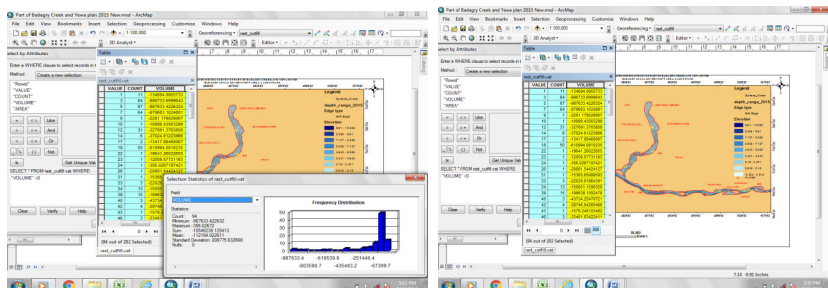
Part of Badagry Creek and Yewa plan 2015 New.mxd - ArcMap
File Edit View Bookmarks Insert Selection Geoprocessing Customize Windows Help
1:100,000
Georeferencing rast_cutfill
3D Analyst
Editor
Select by Attributes
Enter a WHERE clause to select records in
Method: Create a new selection
"Rowid"
"VALUE"
"COUNT"
"VOLUME"
"AREA"
Like
And
Or
Not
Is
Get Unique Values
SELECT * FROM rast_cutfill.vat WHERE:
"VOLUME" <0
Clear Verify Help
Table
rast_cutfill
| VALUE | COUNT | VOLUME |
|---|---|---|
| 1 | 1 | -134694.6660733 |
| 2 | 84 | -868733.9996643 |
| 3 | 84 | -987633.4226324 |
| 4 | 84 | -879603.1024891 |
(94 out of 282 Selected)
rast_cutfill.vat
Selection Statistics of rast_cutfill.vat
Field
VOLUME
Statistics:
Count: 94
Minimum: -987633.422632
Maximum: -356.02616
Sum: -10546228.125413
Mean: -112194.022611
Standard Deviation: 208775.632668
Nulls: 0
Frequency Distribution
-987633.4 -618539.9 -251446.4
-803086.7 -435993.2 -67399.7
Legend
depth_range_2015
Edge type
Elevation
Part of Badagry Creek and Yewa plan 2015 New.mxd - ArcMap
Select by Attributes
Enter a WHERE clause to select records in
Method: Create a new selection
"Rowid"
"VALUE"
"COUNT"
"VOLUME"
"AREA"
SELECT * FROM rast_cutfill.vat WHERE:
"VOLUME" <0
Clear Verify Help
(94 out of 282 Selected)
rast_cutfill.vat
Legend
depth_range_2015
Edge type
Elevation
7.14 -6.06 Inches